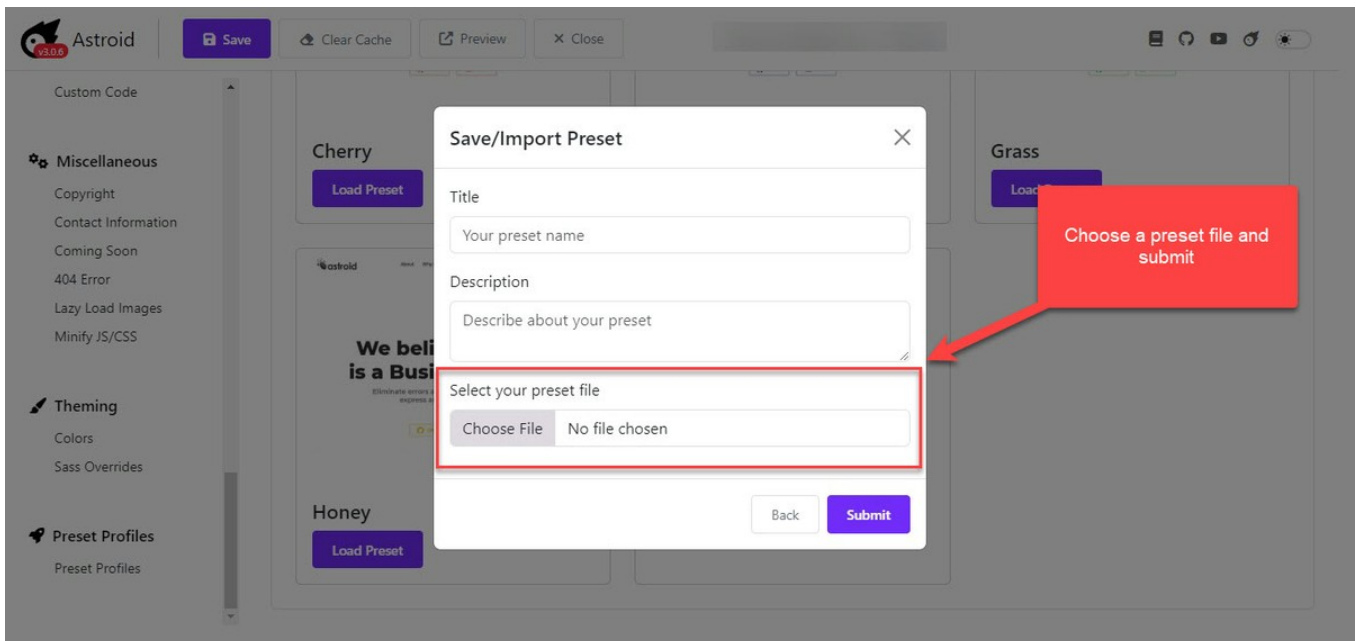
v3.0.6 Astroid

Save

Clear Cache

Preview

× Close

Custom Code

Miscellaneous

Copyright

Contact Information

Coming Soon

404 Error

Lazy Load Images

Minify JS/CSS

Theming

Colors

Sass Overrides

Preset Profiles

Preset Profiles

Cherry

Load Preset

astroid

We beli is a Busi

Honey

Load Preset

Grass

Load Preset

Save/Import Preset

Title

Your preset name

Description

Describe about your preset

Select your preset file

Choose File No file chosen

Back

Submit

Choose a preset file and submit